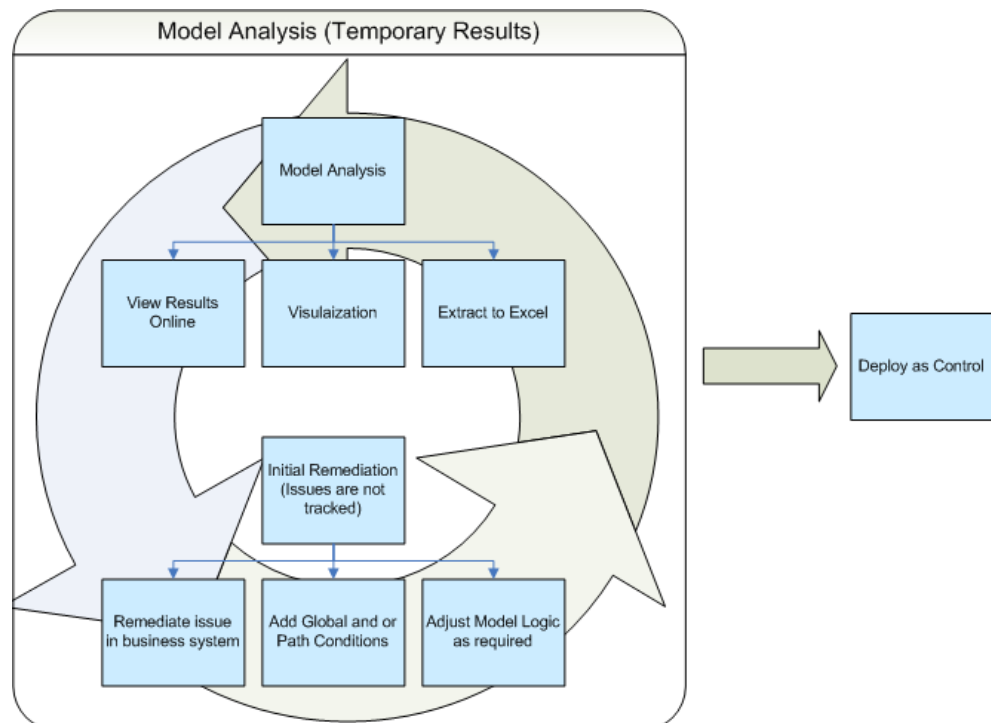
Model Analysis (Temporary Results)

Model Analysis

View Results Online

Visulaization

Extract to Excel

Initial Remediation (Issues are not tracked)

Remediate issue in business system

Add Global and or Path Conditions

Adjust Model Logic as required

Deploy as Control